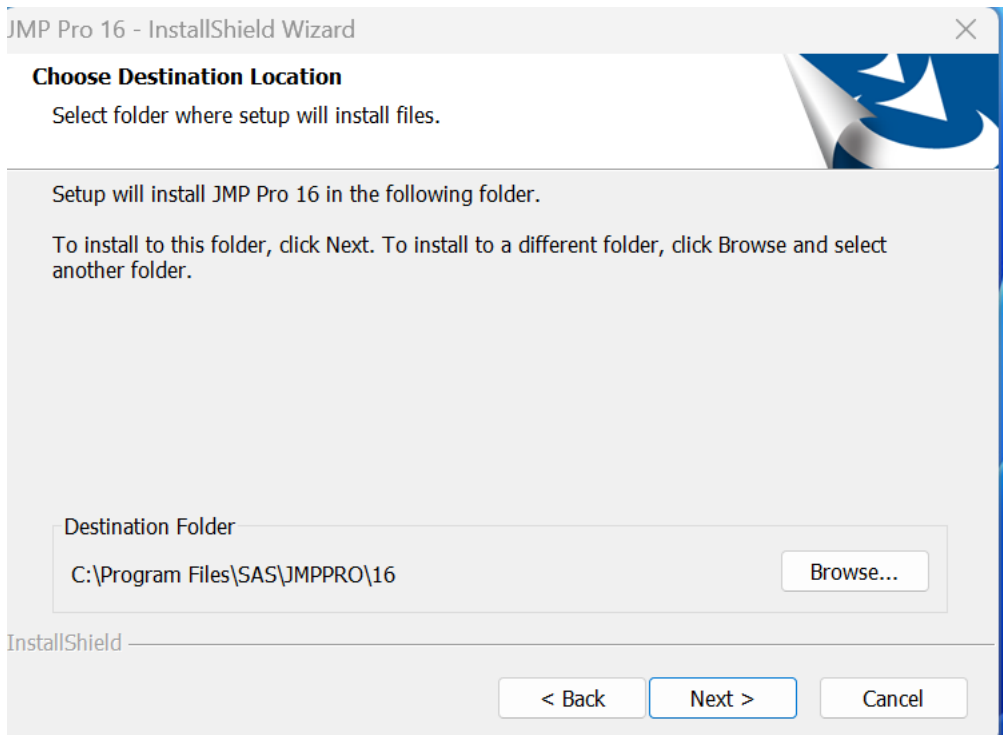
JMP Pro 16 - InstallShield Wizard

Choose Destination Location

Select folder where setup will install files.

Setup will install JMP Pro 16 in the following folder.

To install to this folder, click Next. To install to a different folder, click Browse and select another folder.

Destination Folder

C:\Program Files\SAS\JMPPRO\16

Browse...

InstallShield

< Back

Next >

Cancel